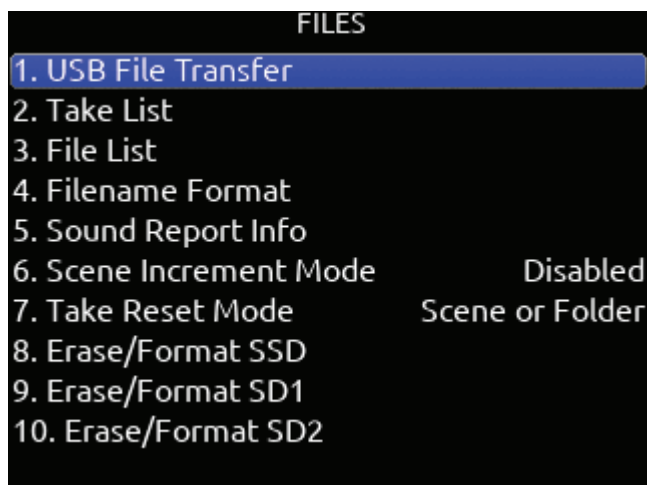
FILES

1. USB File Transfer
2. Take List
3. File List
4. Filename Format
5. Sound Report Info
6. Scene Increment Mode Disabled
7. Take Reset Mode Scene or Folder
8. Erase/Format SSD
9. Erase/Format SD1
10. Erase/Format SD2